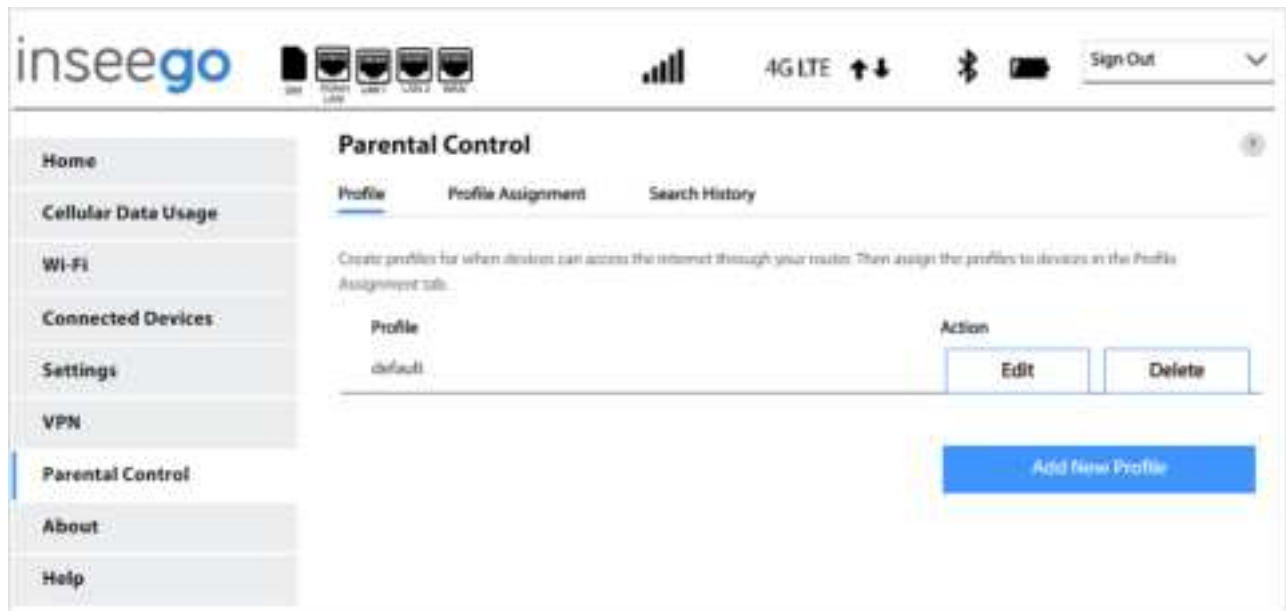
inseego

SIM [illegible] LAN 1 LAN 2 WAN

4G LTE

Sign Out

Home

Cellular Data Usage

Wi-Fi

Connected Devices

Settings

VPN

Parental Control

About

Help

Parental Control

Profile Profile Assignment Search History

Create profiles for when devices can access the internet through your router. Then assign the profiles to devices in the Profile Assignment tab.

| Profile | Action | |
|---|---|---|
| default | Edit | Delete |

Add New Profile